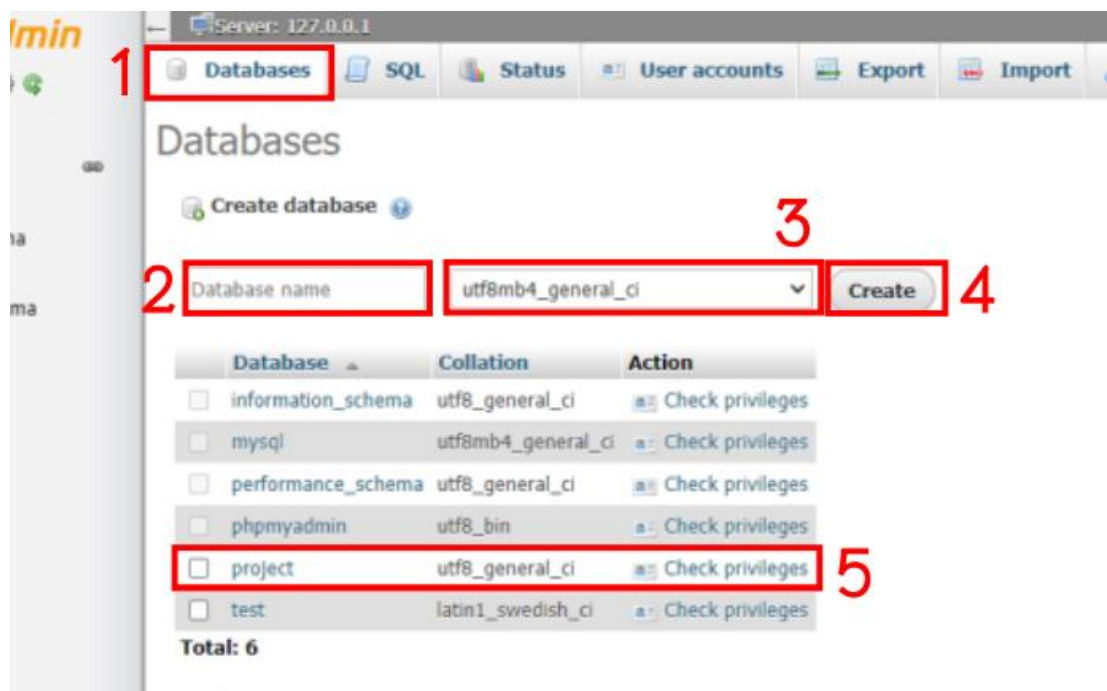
dmin

a

ma

Server: 127.0.0.1

1 Databases SQL Status User accounts Export Import

Databases

Create database

2 Database name

3 utf8mb4_general_ci

Create 4

| | Database | Collation | Action |
|---|---|---|---|
| | information_schema | utf8_general_ci | Check privileges |
| | mysql | utf8mb4_general_ci | Check privileges |
| | performance_schema | utf8_general_ci | Check privileges |
| | phpmyadmin | utf8_bin | Check privileges |
| | project | utf8_general_ci | Check privileges |
| | test | latin1_swedish_ci | Check privileges |

5

Total: 6